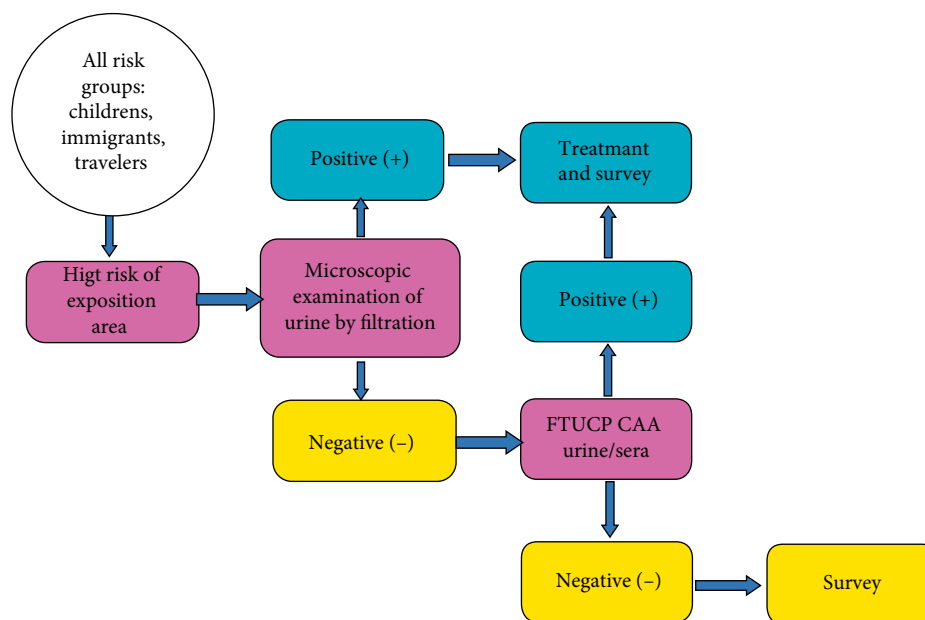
All risk groups: childrens, immigrants, travelers

Higt risk of exposition area

Microscopic examination of urine by filtration

Positive (+)

Treatmant and survey

Negative (–)

FTUCP CAA urine/sera

Positive (+)

Negative (–)

Survey